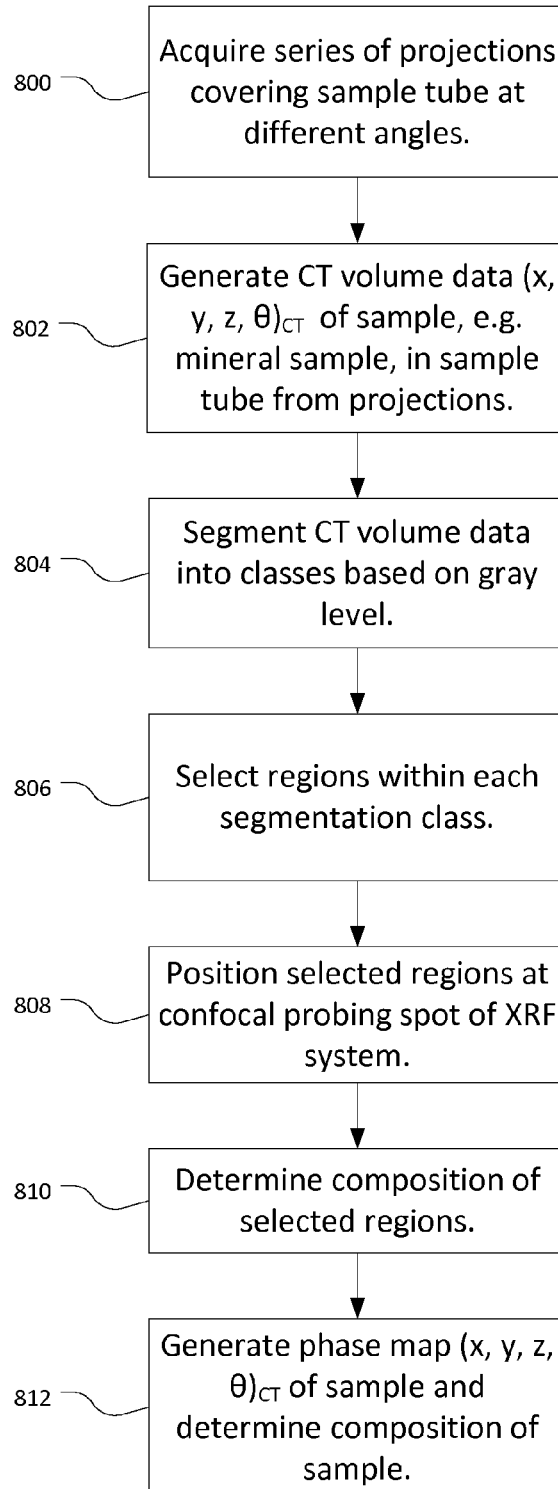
800

Acquire series of projections covering sample tube at different angles.

802

Generate CT volume data (x, y, z, $\theta)_{CT}$ of sample, e.g. mineral sample, in sample tube from projections.

804

Segment CT volume data into classes based on gray level.

806

Select regions within each segmentation class.

808

Position selected regions at confocal probing spot of XRF system.

810

Determine composition of selected regions.

812

Generate phase map (x, y, z, $\theta)_{CT}$ of sample and determine composition of sample.